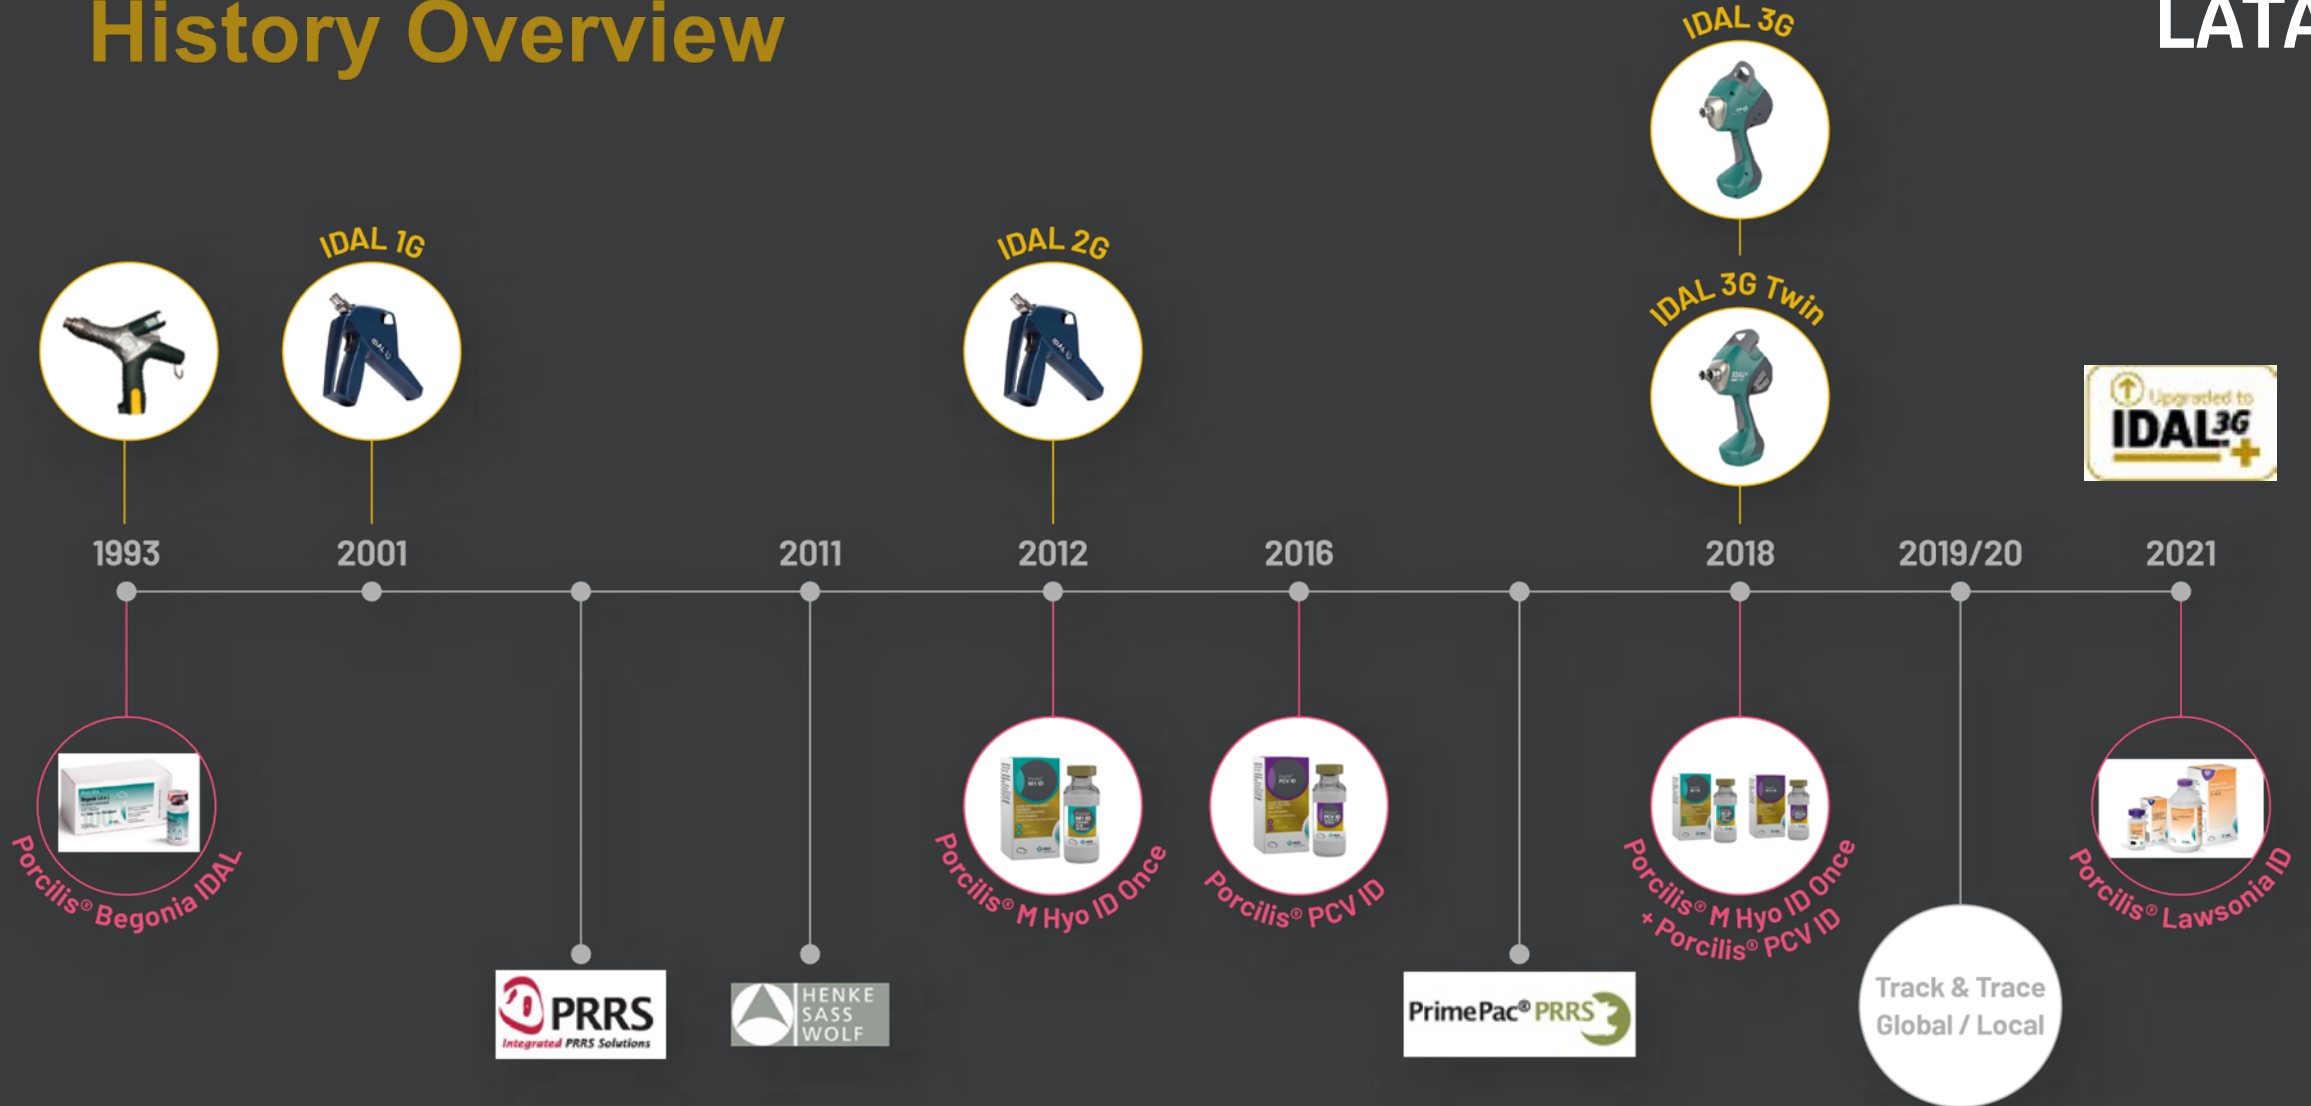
History Overview

LATA

IDAL 3G

IDAL 1G

IDAL 2G

IDAL 3G Twin

Upgraded to IDAL 3G +

1993

2001

2011

2012

2016

2018

2019/20

2021

Porcilis® Begonia IDAL

PRRS Integrated PRRS Solutions

HENKE SASS WOLF

Porcilis® M Hyo ID Once

Porcilis® PCV ID

PrimePac® PRRS

Porcilis® M Hyo ID Once + Porcilis® PCV ID

Track & Trace Global / Local

Porcilis® Lawsonia ID